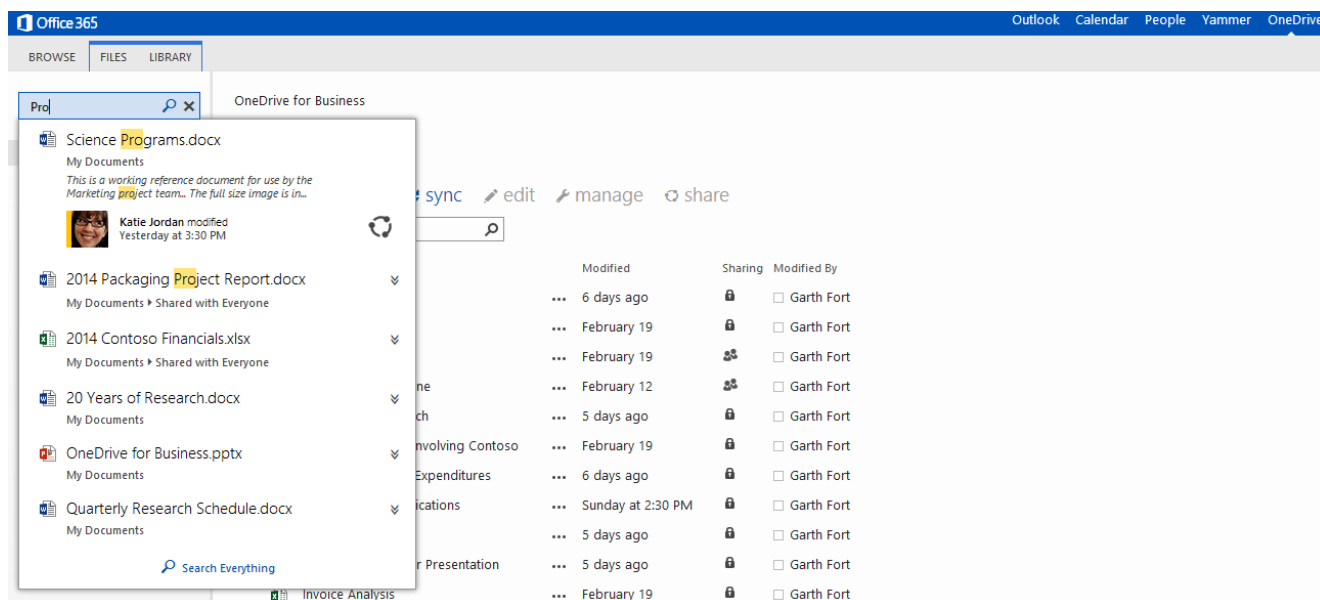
Office 365

Outlook Calendar People Yammer OneDrive

BROWSE FILES LIBRARY

Pro

OneDrive for Business

Science Programs.docx
My Documents
This is a working reference document for use by the Marketing project team.. The full size image is in...
Katie Jordan modified
Yesterday at 3:30 PM

2014 Packaging Project Report.docx
My Documents ▸ Shared with Everyone

2014 Contoso Financials.xlsx
My Documents ▸ Shared with Everyone

20 Years of Research.docx
My Documents

OneDrive for Business.pptx
My Documents

Quarterly Research Schedule.docx
My Documents

Search Everything

sync edit manage share

| | | Modified | Sharing | Modified By |
|---|---|---|---|---|
| | ... | 6 days ago | | Garth Fort |
| | ... | February 19 | | Garth Fort |
| | ... | February 19 | | Garth Fort |
| ne | ... | February 12 | | Garth Fort |
| ch | ... | 5 days ago | | Garth Fort |
| nvolving Contoso | ... | February 19 | | Garth Fort |
| Expenditures | ... | 6 days ago | | Garth Fort |
| ications | ... | Sunday at 2:30 PM | | Garth Fort |
| | ... | 5 days ago | | Garth Fort |
| r Presentation | ... | 5 days ago | | Garth Fort |
| Invoice Analysis | ... | February 19 | | Garth Fort |